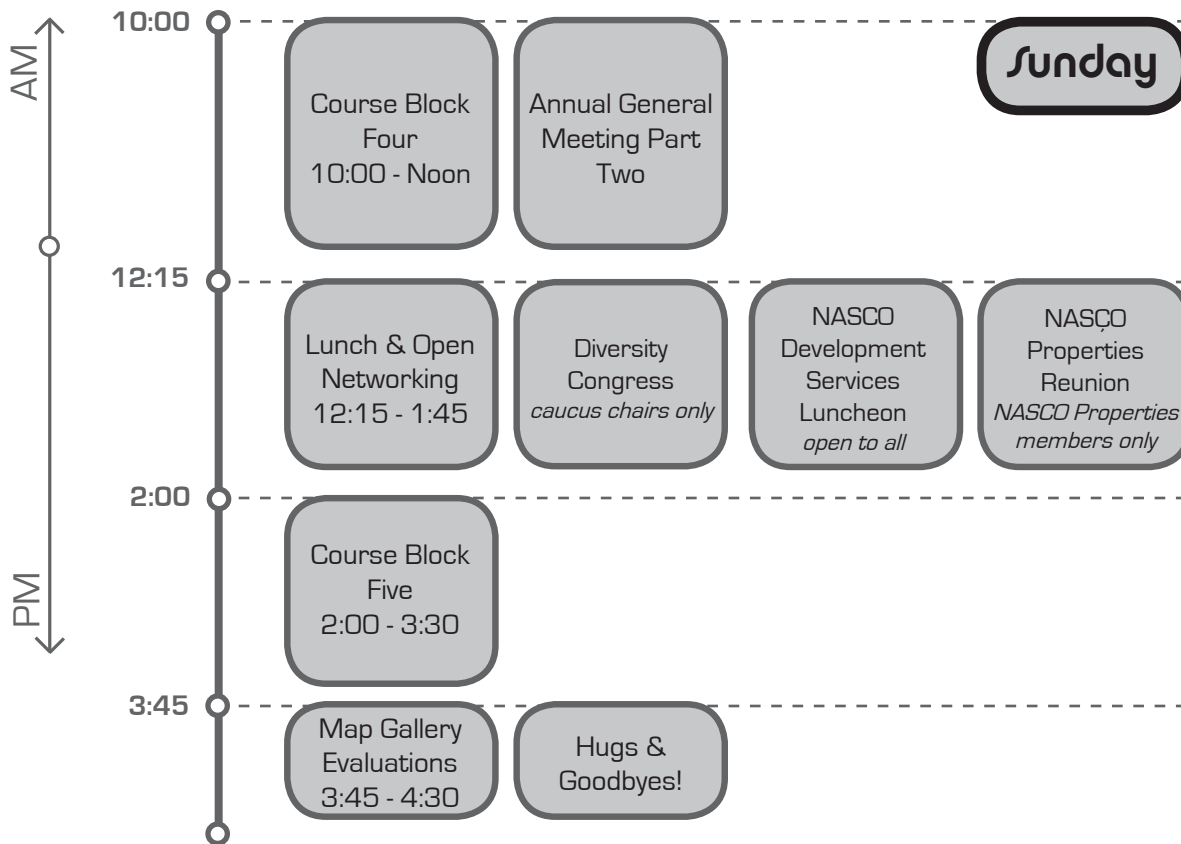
AM

PM

10:00

Sunday

Course Block Four 10:00 - Noon

Annual General Meeting Part Two

12:15

Lunch & Open Networking 12:15 - 1:45

Diversity Congress
*caucus chairs only*

NASCO Development Services Luncheon
*open to all*

NASCO Properties Reunion
*NASCO Properties members only*

2:00

Course Block Five 2:00 - 3:30

3:45

Map Gallery Evaluations 3:45 - 4:30

Hugs & Goodbyes!